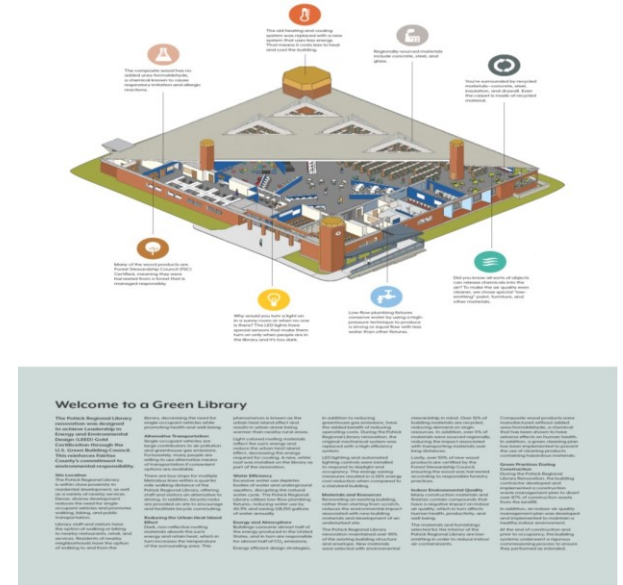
Welcome to a Green Library

The Pollok Regional Library renovation was designed to achieve Leadership in Energy and Environmental Design (LEED) Gold Certification through the U.S. Green Building Council. This reinforces Fairfax County's commitment to environmental responsibility.

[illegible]